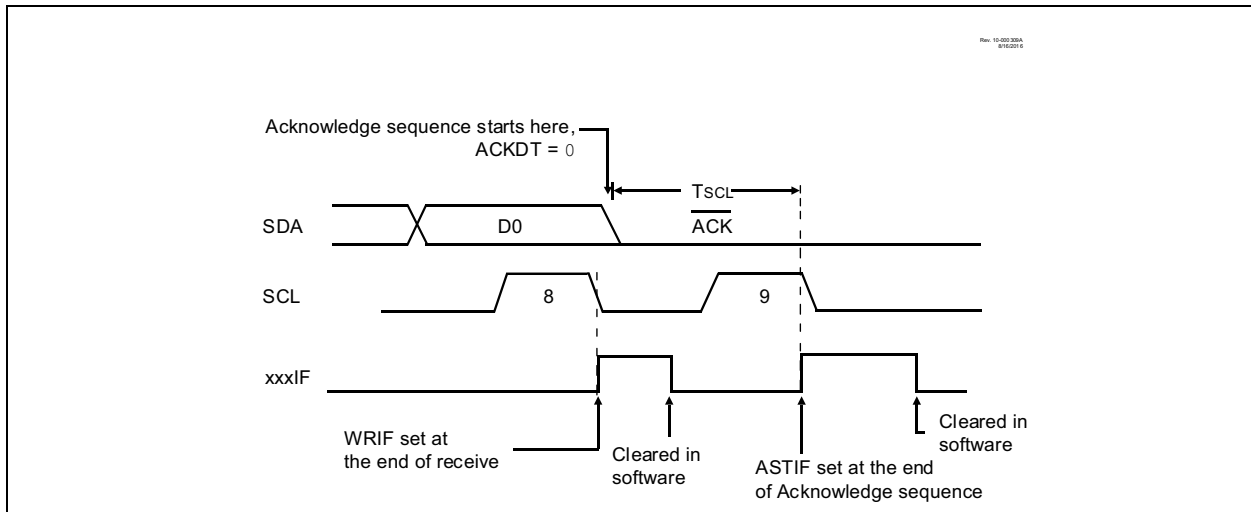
Rev. 10-000 309A
8/16/2016

Acknowledge sequence starts here,
ACKDT = 0

TSCL

SDA

D0

$\overline{ACK}$

SCL

8

9

xxxIF

WRIF set at the end of receive

Cleared in software

ASTIF set at the end of Acknowledge sequence

Cleared in software